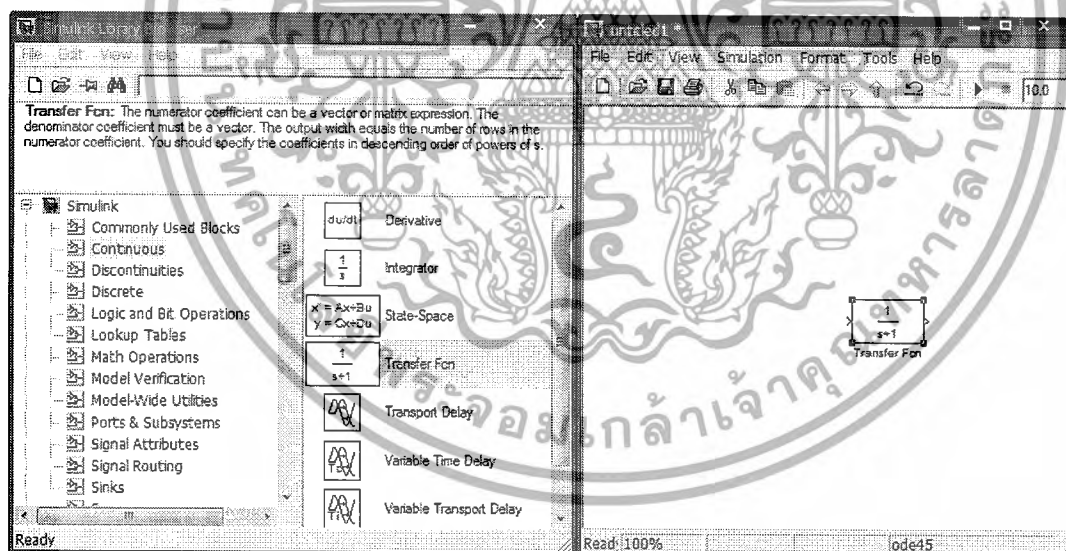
Simulink Library Browser
File Edit View Help

Transfer Fcn: The numerator coefficient can be a vector or matrix expression. The denominator coefficient must be a vector. The output width equals the number of rows in the numerator coefficient. You should specify the coefficients in descending order of powers of s.

Simulink
Commonly Used Blocks
Continuous
Discontinuities
Discrete
Logic and Bit Operations
Lookup Tables
Math Operations
Model Verification
Model-Wide Utilities
Ports & Subsystems
Signal Attributes
Signal Routing
Sinks

du/dt Derivative
$\frac{1}{s}$ Integrator
x' = Ax+Bu
y = Cx+Du State-Space
$\frac{1}{s+1}$ Transfer Fcn
Transport Delay
Variable Time Delay
Variable Transport Delay

Ready

untitled1 *
File Edit View Simulation Format Tools Help
10.0

$\frac{1}{s+1}$
Transfer Fcn

Read 100% ode45

กล้าเจ้าคุณทหาร